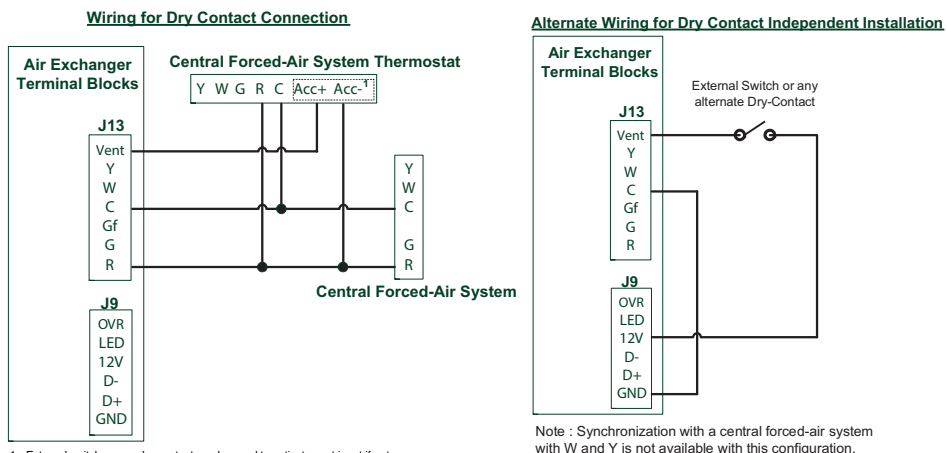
Wiring for Dry Contact Connection

Air Exchanger Terminal Blocks

Central Forced-Air System Thermostat

Y W G R C Acc+ Acc-$^1$

J13
Vent
Y
W
C
Gf
G
R

Y
W
C
G
R

Central Forced-Air System

J9
OVR
LED
12V
D-
D+
GND

1. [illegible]

Alternate Wiring for Dry Contact Independent Installation

Air Exchanger Terminal Blocks

External Switch or any alternate Dry-Contact

J13
Vent
Y
W
C
Gf
G
R

J9
OVR
LED
12V
D-
D+
GND

Note : Synchronization with a central forced-air system with W and Y is not available with this configuration.